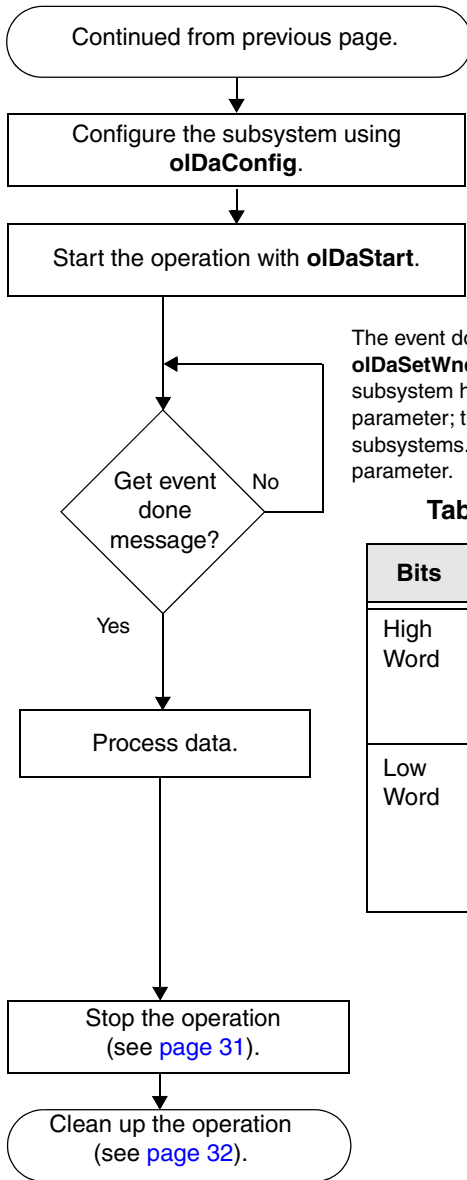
Continued from previous page.

Configure the subsystem using **olDaConfig**.

Start the operation with **olDaStart**.

Get event done message?

No

Yes

Process data.

Stop the operation (see page 31).

Clean up the operation (see page 32).

The event do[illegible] **olDaSetWnd**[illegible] subsystem h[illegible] parameter; t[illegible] subsystems.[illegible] parameter.

**Tab**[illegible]

| Bits | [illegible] |
|---|---|
| High Word | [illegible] |
| Low Word | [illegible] |